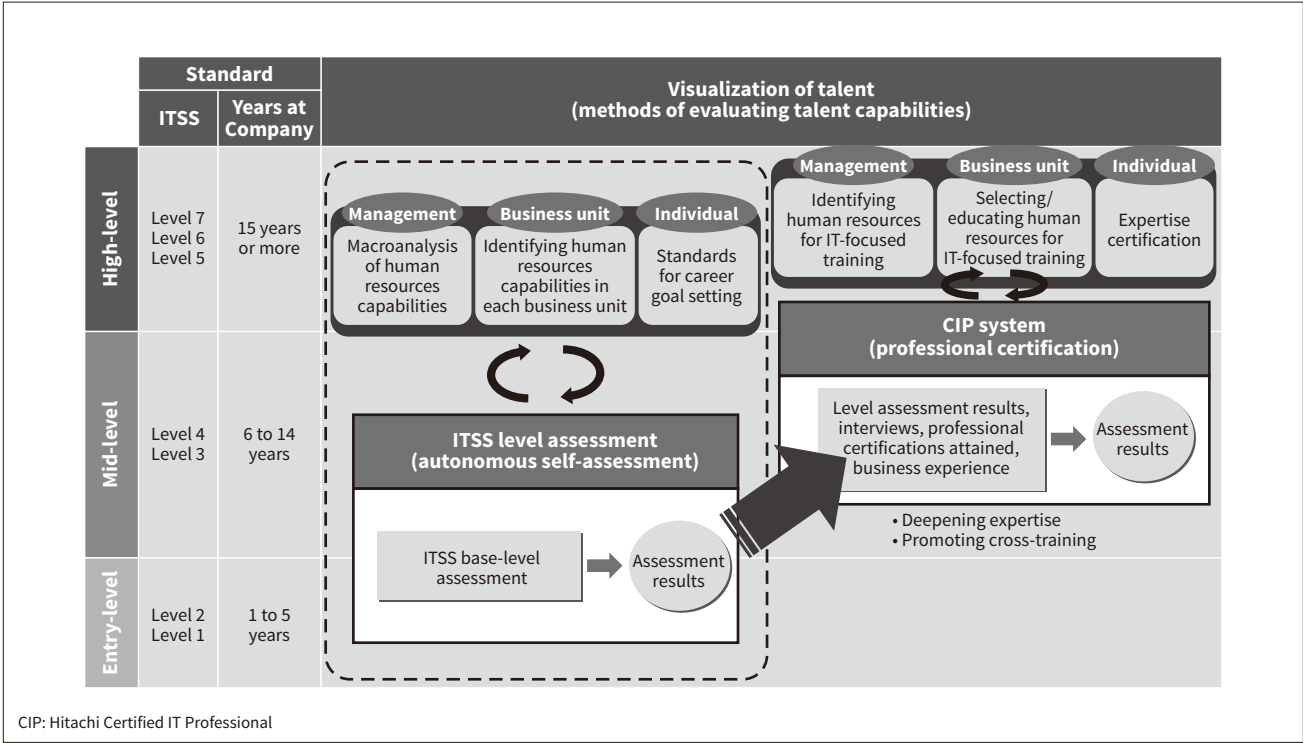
| | Standard | | Visualization of talent (methods of evaluating talent capabilities) |
|---|---|---|---|
| | ITSS | Years at Company | |
| High-level | Level 7 Level 6 Level 5 | 15 years or more | |
| Mid-level | Level 4 Level 3 | 6 to 14 years | |
| Entry-level | Level 2 Level 1 | 1 to 5 years | |

Management
Macroanalysis of human resources capabilities

Business unit
Identifying human resources capabilities in each business unit

Individual
Standards for career goal setting

ITSS level assessment (autonomous self-assessment)

ITSS base-level assessment

Assessment results

Management
Identifying human resources for IT-focused training

Business unit
Selecting/ educating human resources for IT-focused training

Individual
Expertise certification

CIP system (professional certification)

Level assessment results, interviews, professional certifications attained, business experience

Assessment results

• Deepening expertise
• Promoting cross-training

CIP: Hitachi Certified IT Professional